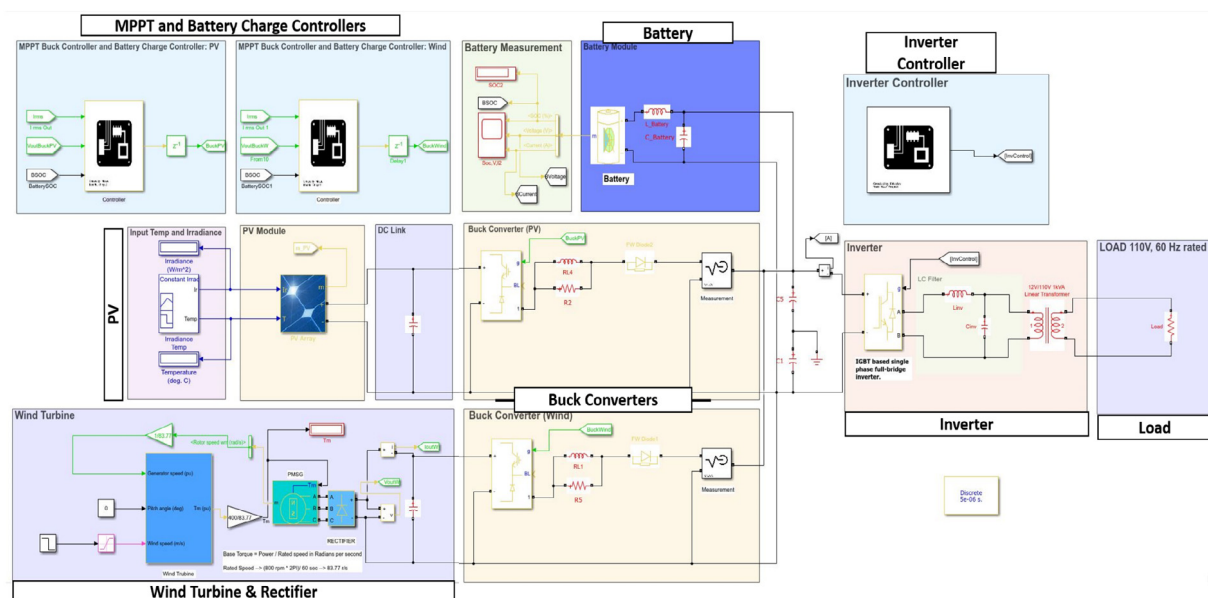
MPPT and Battery Charge Controllers

MPPT Buck Controller and Battery Charge Controller: PV

Irms
Irms Out
VoutBuckPV
SSOC
BatterySOC
Controller
$z^{-1}$
BuckPV

MPPT Buck Controller and Battery Charge Controller: Wind

Irms
Irms Out 1
VoutBuckW
From10
SSOC
BatterySOC1
Controller
$z^{-1}$
Delay1
BuckWind

Battery Measurement

SOC2
SSOC
Soc,V,I2
Voltage
Current

Battery

Battery Module

L_Battery
C_Battery
Battery

Inverter Controller

Inverter Controller

[InvControl]

PV

Input Temp and Irradiance

Irradiance (W/m^2)
Constant Irrad
Irradiance Temp
Temperature (deg. C)
Temp

PV Module

m_PV
PV Array

DC Link

Buck Converter (PV)

BuckPV
RL4
R2
FW Diode
Measurement

[A]

Inverter

[InvControl]
LC Filter
Linv
Cinv
12V/110V 1kVA Linear Transformer
IGBT based single phase full-bridge inverter.

Inverter

LOAD 110V, 60 Hz rated

Load

Load

Buck Converters

Wind Turbine

183.77
<Rotor speed wm (rad/s)>
Tm
Generator speed (pu)
Pitch angle (deg)
Tm (pu)
Wind speed (m/s)
0
Wind Turbine
PMSG
RECTIFIER
Vout
Base Torque = Power / Rated speed in Radians per second
Rated Speed --> (800 rpm * 2PI)/ 60 sec --> 83.77 r/s

Buck Converter (Wind)

BuckWind
RL1
R5
FW Diode1
Measurement

Discrete
5e-06 s.

Wind Turbine & Rectifier